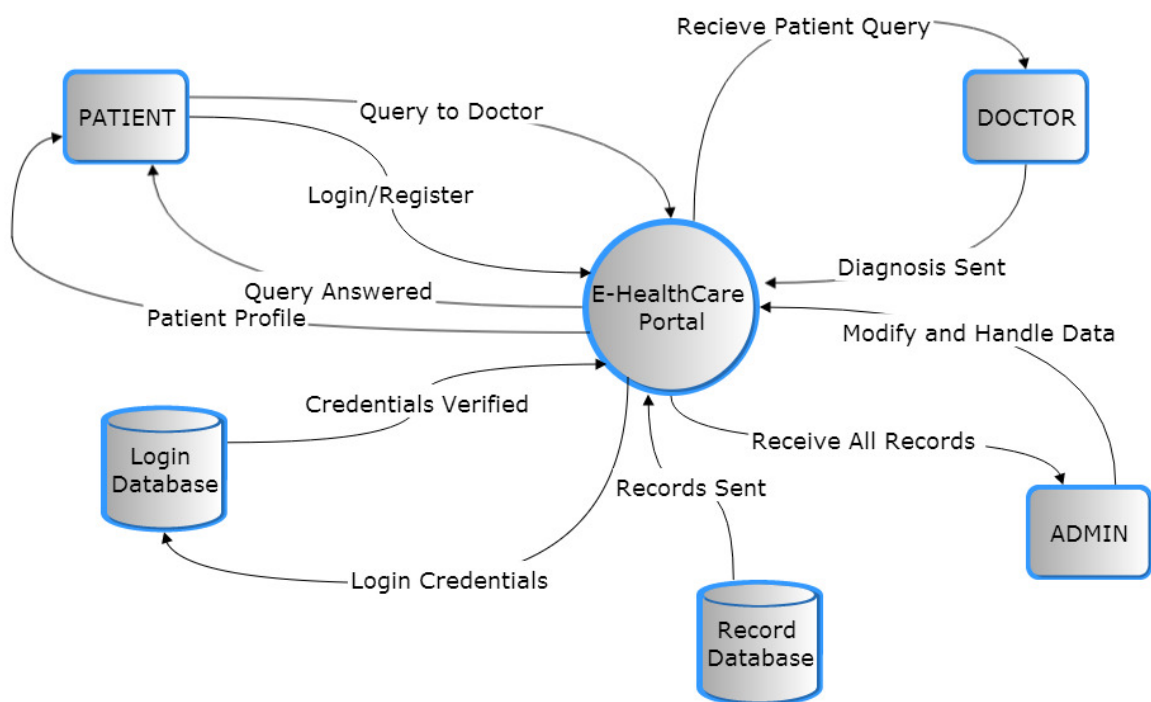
Recieve Patient Query

PATIENT

Query to Doctor

DOCTOR

Login/Register

E-HealthCare Portal

Diagnosis Sent

Query Answered

Patient Profile

Modify and Handle Data

Credentials Verified

Login Database

Receive All Records

Records Sent

ADMIN

Login Credentials

Record Database